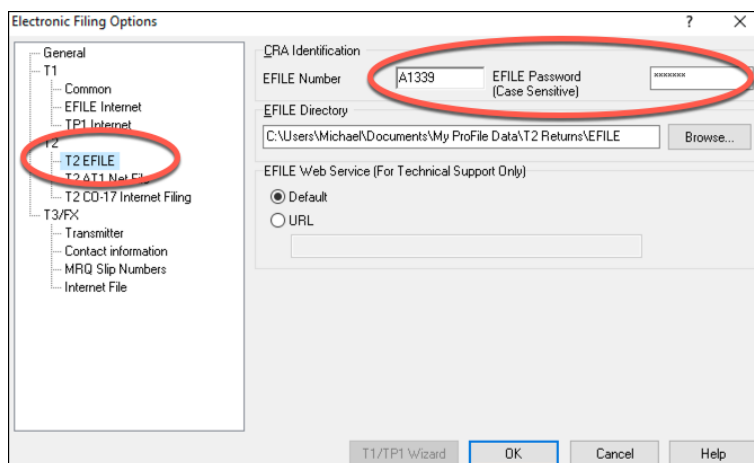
Electronic Filing Options

?

General
T1
Common
EFILE Internet
TP1 Internet
T2
T2 EFILE
T2 AT1 Net Fi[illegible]
T2 CO-17 Internet Filing
T3/FX
Transmitter
Contact information
MRQ Slip Numbers
Internet File

CRA Identification
EFILE Number A1339
EFILE Password (Case Sensitive) *******

EFILE Directory
C:\Users\Michael\Documents\My ProFile Data\T2 Returns\EFILE
Browse...

EFILE Web Service (For Technical Support Only)
Default
URL

T1/TP1 Wizard
OK
Cancel
Help